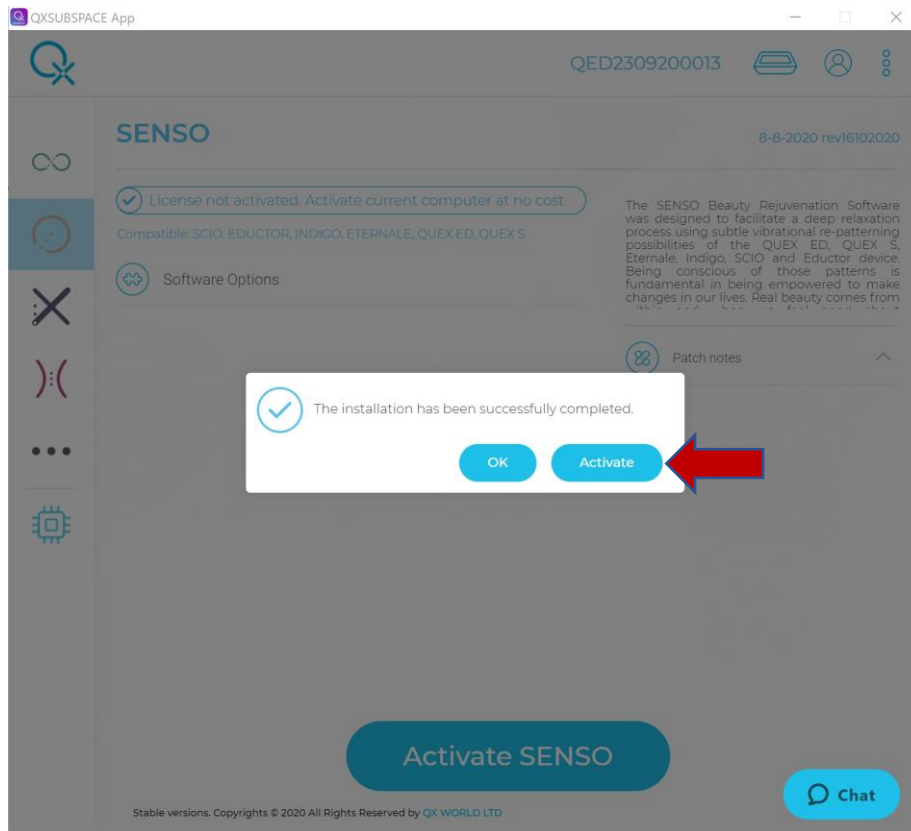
QXSUBSPACE App

QED2309200013

SENSO

8-8-2020 rev16102020

License not activated. Activate current computer at no cost.

Compatible: SCIO, EDUCTOR, INDIGO, ETERNALE, QUEX ED, QUEX S

Software Options

The SENSO Beauty Rejuvenation Software was designed to facilitate a deep relaxation process using subtle vibrational re-patterning possibilities of the QUEX ED, QUEX S, Eternale, Indigo, SCIO and Eductor device. Being conscious of those patterns is fundamental in being empowered to make changes in our lives. Real beauty comes from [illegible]

Patch notes

The installation has been successfully completed.

OK

Activate

Activate SENSO

Chat

Stable versions. Copyrights © 2020 All Rights Reserved by QX WORLD LTD